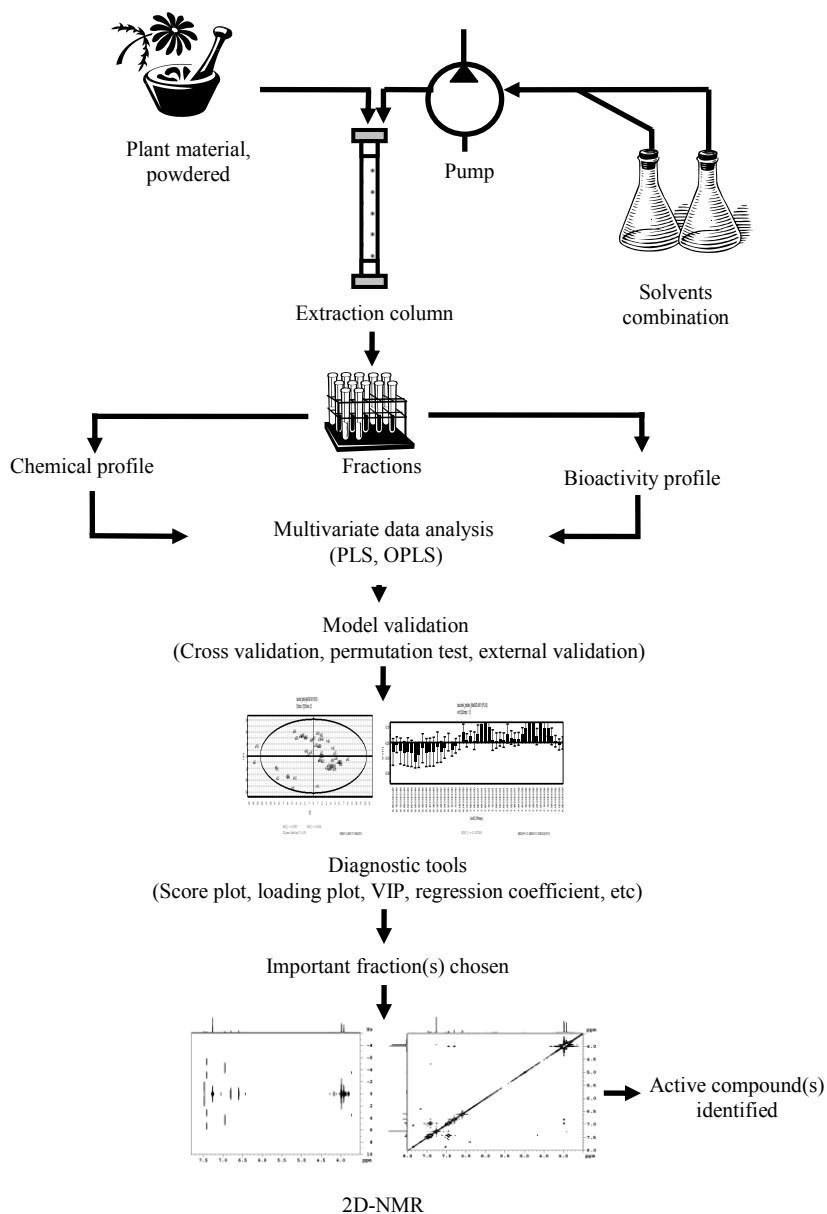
Plant material, powdered

Pump

Extraction column

Solvents combination

Chemical profile

Fractions

Bioactivity profile

Multivariate data analysis (PLS, OPLS)

Model validation (Cross validation, permutation test, external validation)

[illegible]

Diagnostic tools (Score plot, loading plot, VIP, regression coefficient, etc)

Important fraction(s) chosen

ppm

ppm

ppm

Active compound(s) identified

2D-NMR